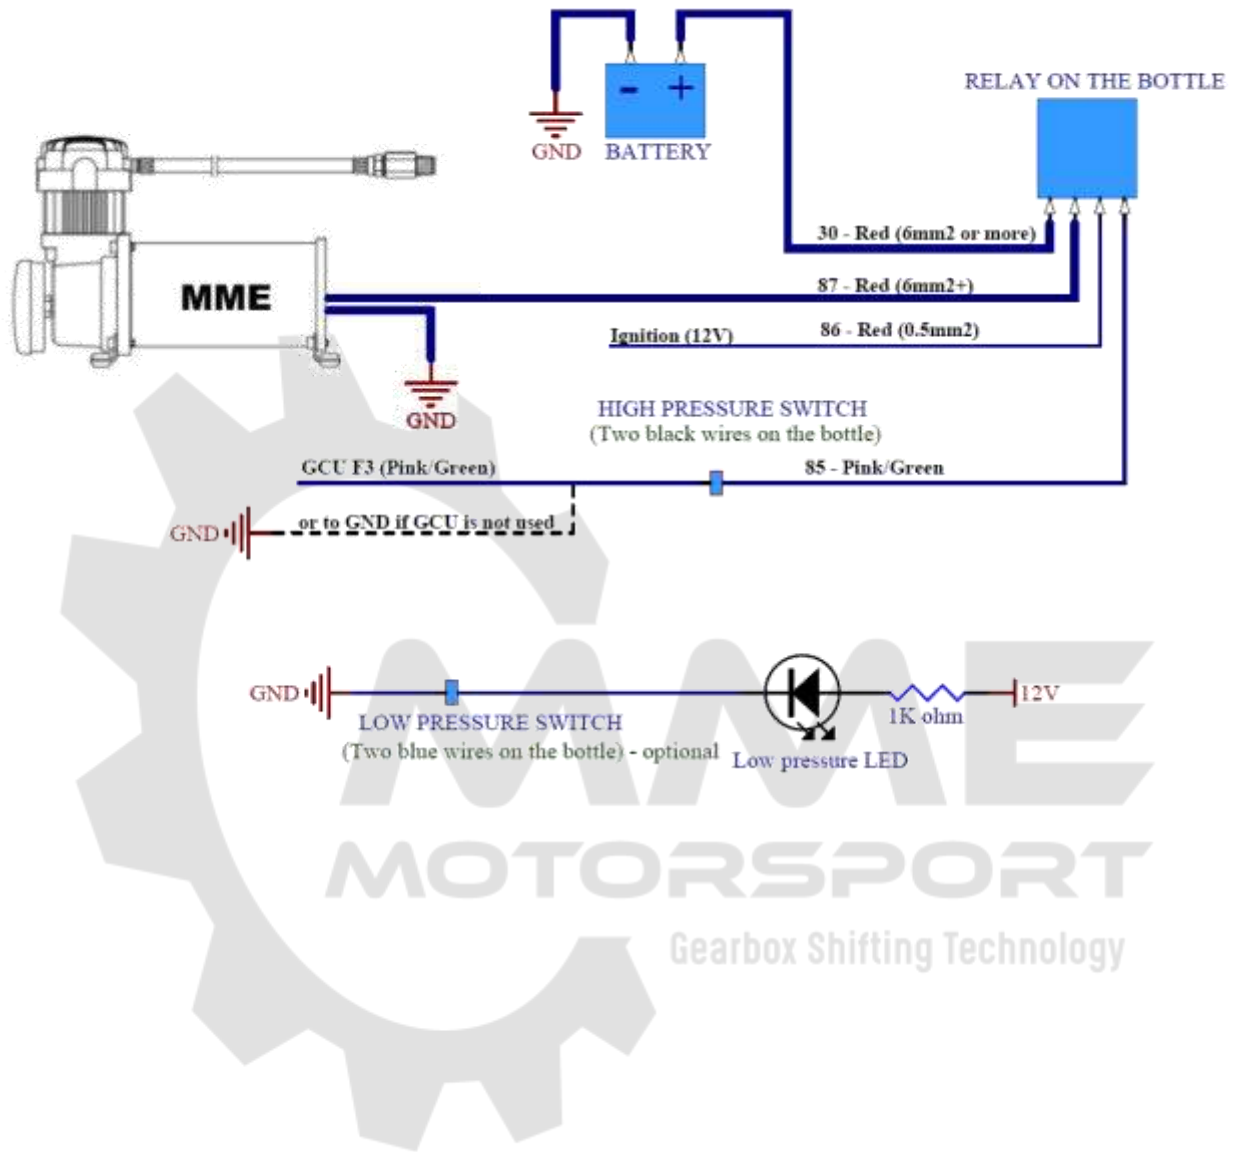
GND
BATTERY
RELAY ON THE BOTTLE
MME
30 - Red (6mm2 or more)
87 - Red (6mm2+)
Ignition (12V)
86 - Red (0.5mm2)
GND
HIGH PRESSURE SWITCH
(Two black wires on the bottle)
GCU F3 (Pink/Green)
85 - Pink/Green
GND
or to GND if GCU is not used
GND
12V
1K ohm
LOW PRESSURE SWITCH
(Two blue wires on the bottle) - optional
Low pressure LED
MME
MOTORSPORT
Gearbox Shifting Technology